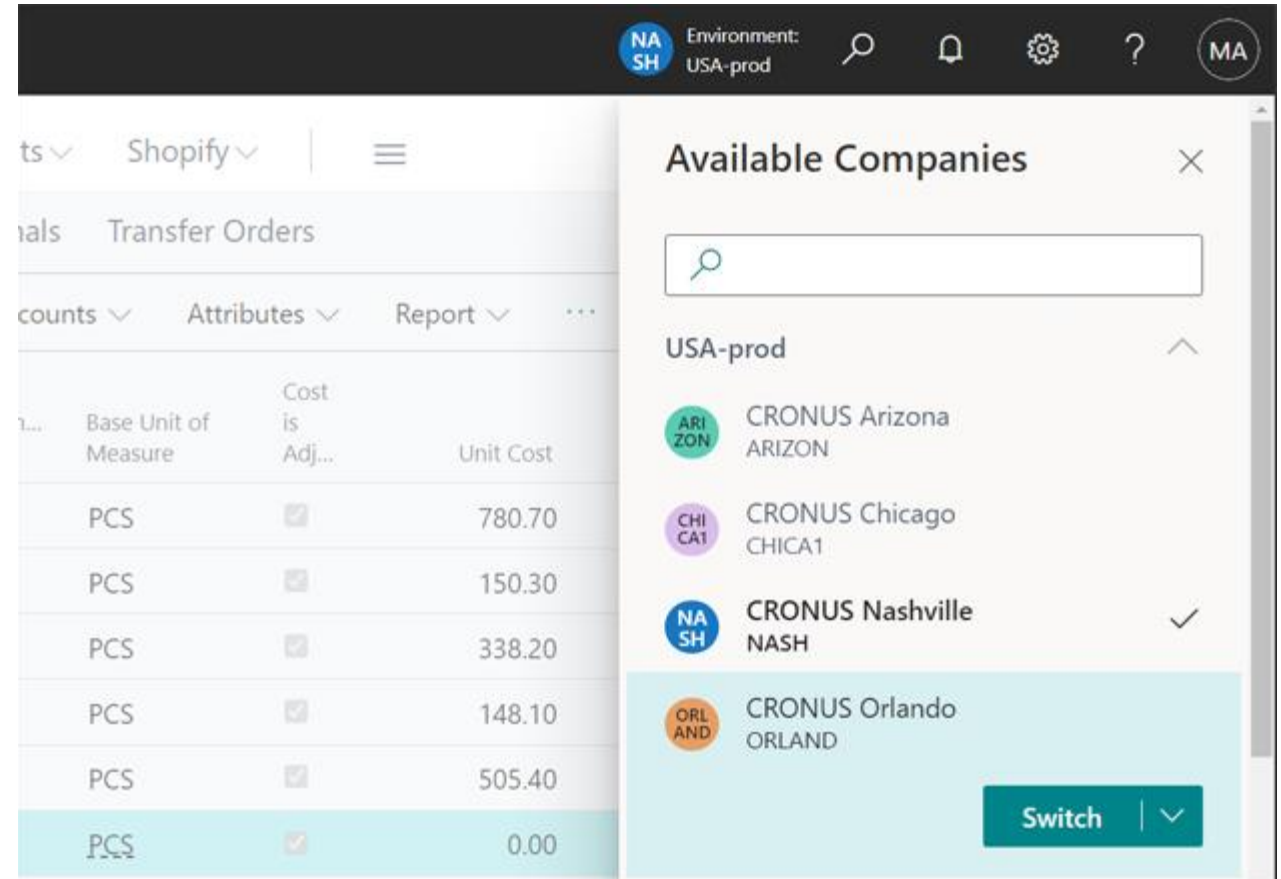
NA SH Environment: USA-prod

MA

ts Shopify

nals Transfer Orders

counts Attributes Report ...

| n... | Base Unit of Measure | Cost is Adj... | Unit Cost |
|---|---|---|---|
| | PCS | | 780.70 |
| | PCS | | 150.30 |
| | PCS | | 338.20 |
| | PCS | | 148.10 |
| | PCS | | 505.40 |
| | PCS | | 0.00 |

Available Companies

USA-prod

ARI ZON CRONUS Arizona ARIZON

CHI CA1 CRONUS Chicago CHICA1

NA SH CRONUS Nashville NASH

ORL AND CRONUS Orlando ORLAND

Switch